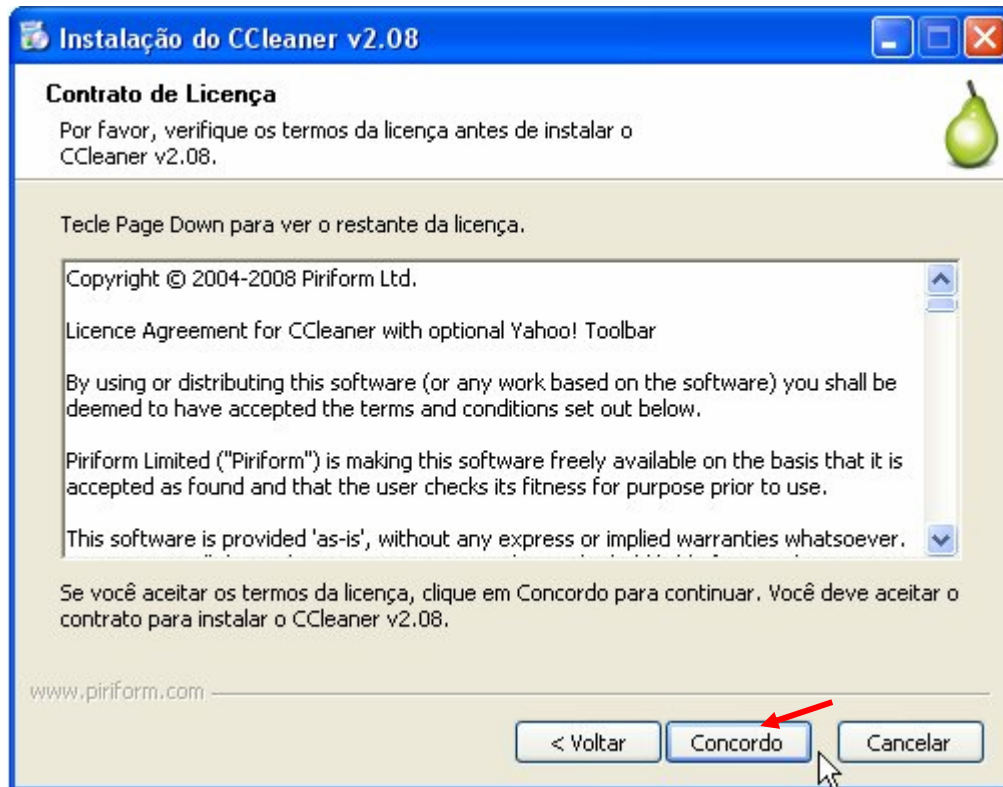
Instalação do CCleaner v2.08

Contrato de Licença

Por favor, verifique os termos da licença antes de instalar o CCleaner v2.08.

Tecle Page Down para ver o restante da licença.

Copyright © 2004-2008 Piriform Ltd.

Licence Agreement for CCleaner with optional Yahoo! Toolbar

By using or distributing this software (or any work based on the software) you shall be deemed to have accepted the terms and conditions set out below.

Piriform Limited ("Piriform") is making this software freely available on the basis that it is accepted as found and that the user checks its fitness for purpose prior to use.

This software is provided 'as-is', without any express or implied warranties whatsoever.

Se você aceitar os termos da licença, clique em Concordo para continuar. Você deve aceitar o contrato para instalar o CCleaner v2.08.

www.piriform.com

< Voltar
Concordo
Cancelar